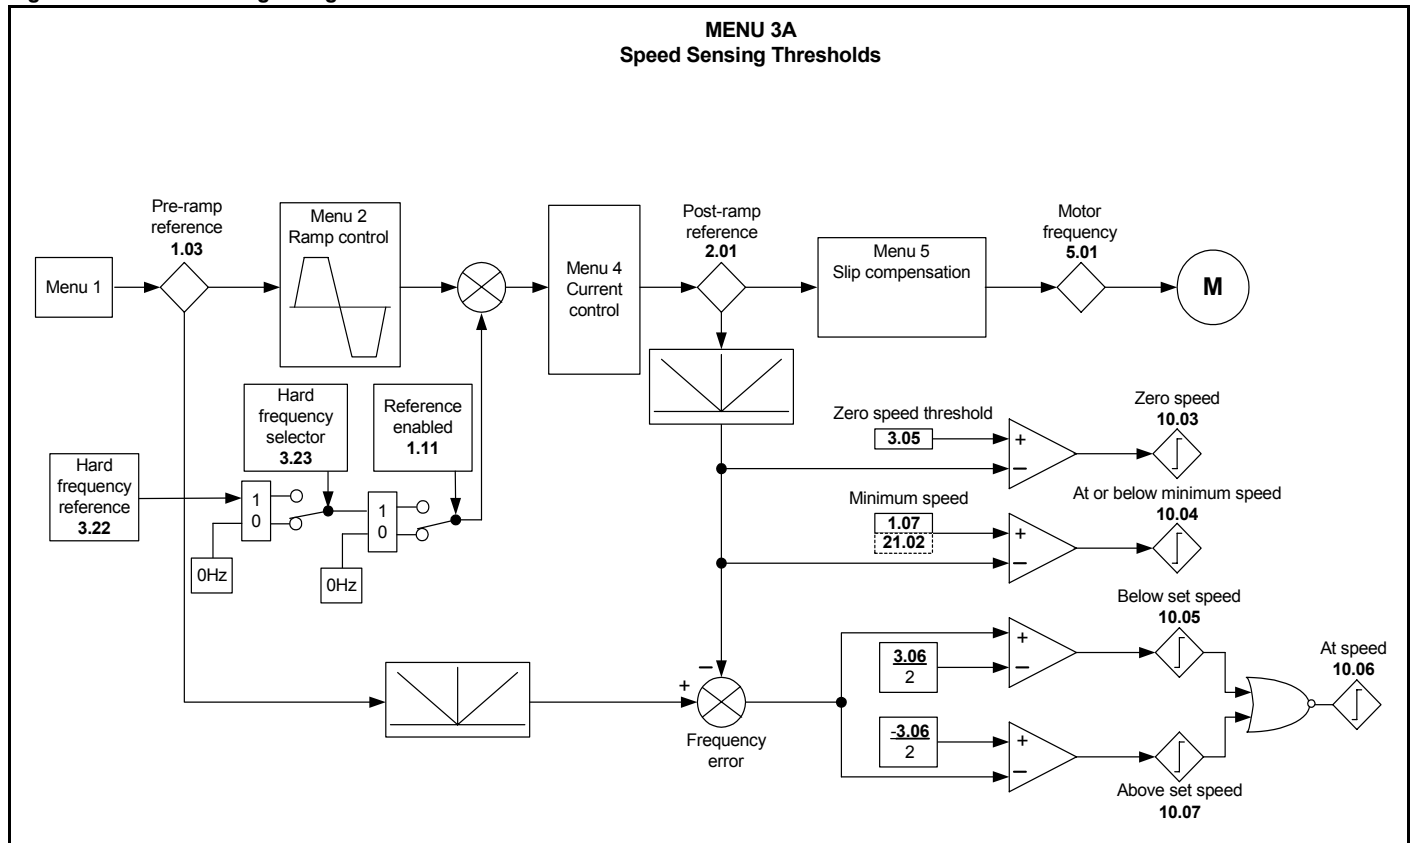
MENU 3A
Speed Sensing Thresholds

Pre-ramp reference
1.03

Menu 1

Menu 2
Ramp control

Menu 4
Current control

Post-ramp reference
2.01

Menu 5
Slip compensation

Motor frequency
5.01

M

Hard frequency selector
3.23

Reference enabled
1.11

Hard frequency reference
3.22

1
0

0Hz

1
0

0Hz

Zero speed threshold
3.05

Zero speed
10.03

Minimum speed
1.07
21.02

At or below minimum speed
10.04

Below set speed
10.05

$\frac{3.06}{2}$

$\frac{-3.06}{2}$

At speed
10.06

Frequency error

Above set speed
10.07

+
−
+
−
+
−
+
−
+
−